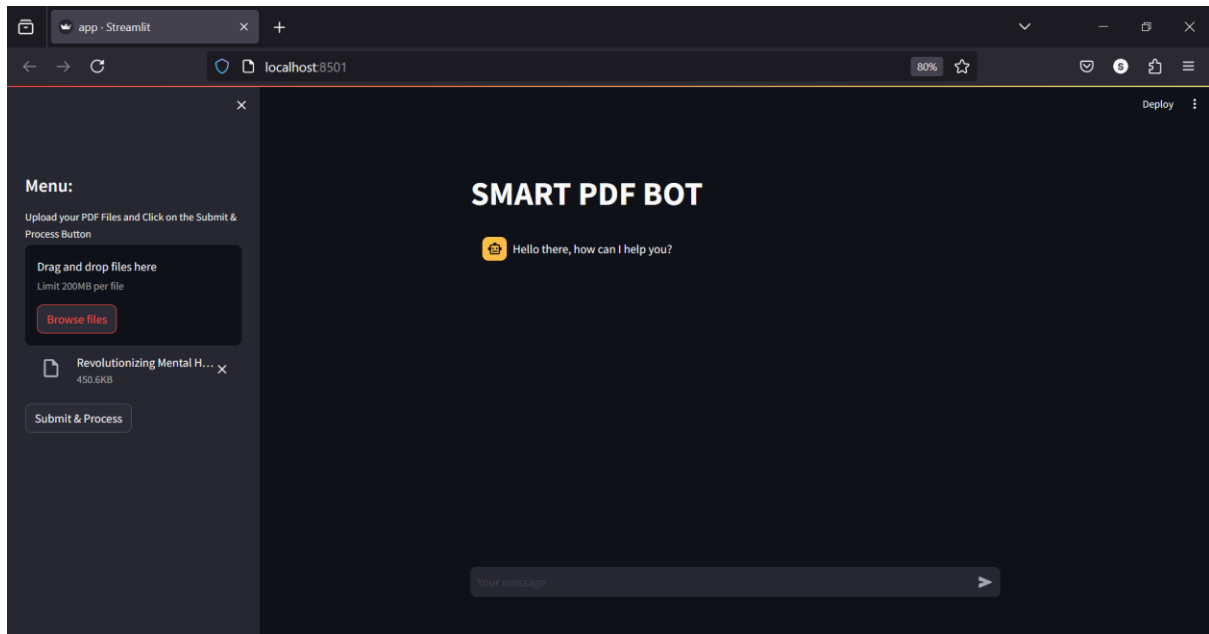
app · Streamlit

localhost:8501

80%

Deploy

Menu:

Upload your PDF Files and Click on the Submit & Process Button

Drag and drop files here

Limit 200MB per file

Browse files

Revolutionizing Mental H...

450.6KB

Submit & Process

SMART PDF BOT

Hello there, how can I help you?

Your message